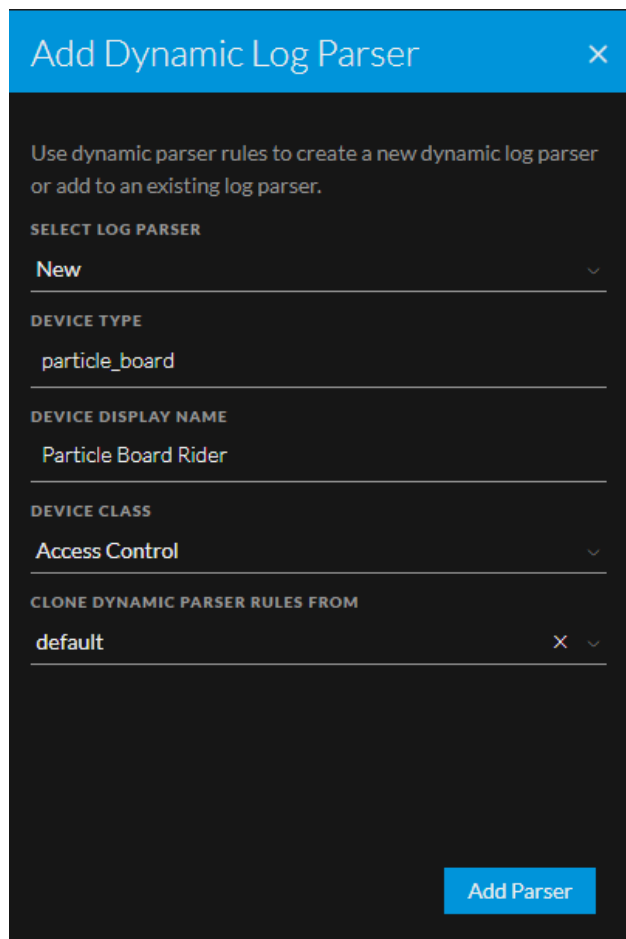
Add Dynamic Log Parser ×

Use dynamic parser rules to create a new dynamic log parser or add to an existing log parser.

SELECT LOG PARSER

New

DEVICE TYPE

particle_board

DEVICE DISPLAY NAME

Particle Board Rider

DEVICE CLASS

Access Control

CLONE DYNAMIC PARSER RULES FROM

default ×

Add Parser